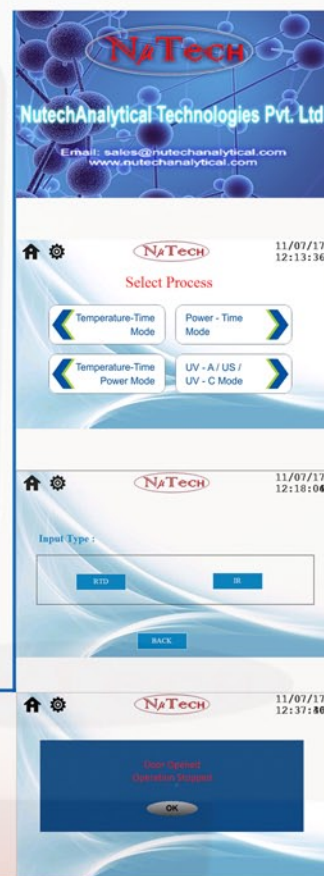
NuTech

NutechAnalytical Technologies Pvt. Ltd

Email: sales@nutechanalytical.com
www.nutechanalytical.com

NuTech

11/07/17
12:13:36

Select Process

Temperature-Time Mode

Power - Time Mode

Temperature-Time Power Mode

UV - A / US / UV - C Mode

NuTech

11/07/17
12:18:04

Input Type :

RTD

IR

BACK

NuTech

11/07/17
12:37:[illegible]

Door Opened
Operation Stopped

OK